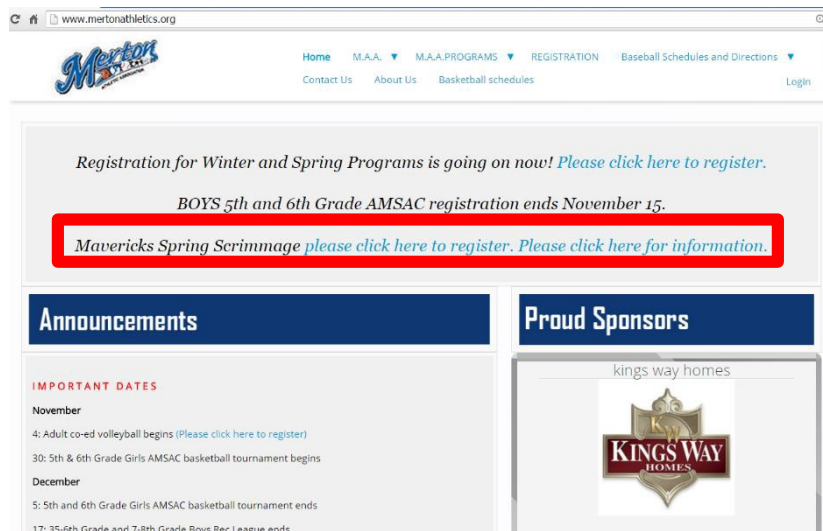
www.mertonathletics.org

Merton

Home M.A.A. ▼ M.A.A.PROGRAMS ▼ REGISTRATION Baseball Schedules and Directions ▼

Contact Us About Us Basketball schedules

Login

Registration for Winter and Spring Programs is going on now! Please click here to register.

BOYS 5th and 6th Grade AMSAC registration ends November 15.

Mavericks Spring Scrimmage please click here to register. Please click here for information.

Announcements

Proud Sponsors

IMPORTANT DATES

November

4: Adult co-ed volleyball begins (Please click here to register)

30: 5th & 6th Grade Girls AMSAC basketball tournament begins

December

5: 5th and 6th Grade Girls AMSAC basketball tournament ends

17: 3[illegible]-6th Grade and 7-8th Grade Boys Rec League ends

kings way homes

KW KINGS WAY HOMES